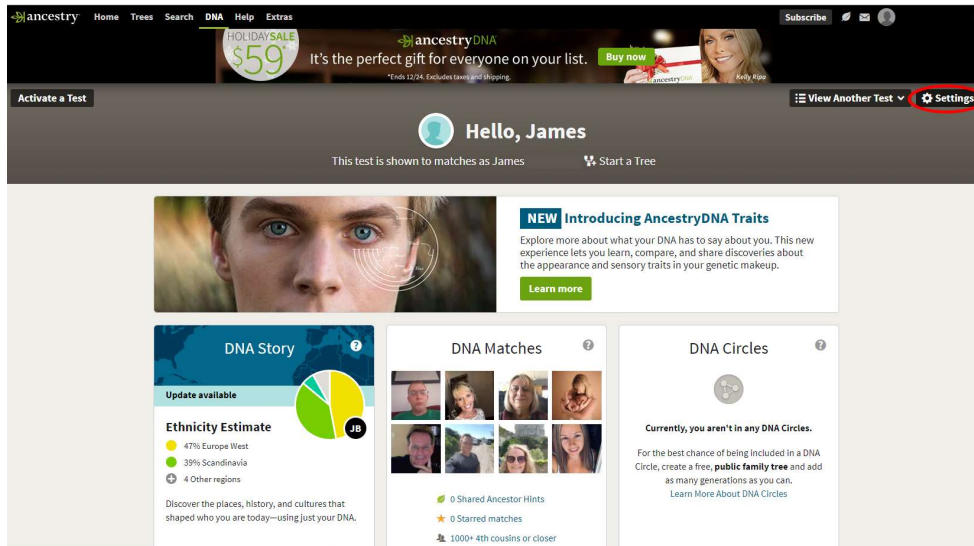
ancestry Home Trees Search DNA Help Extras

Subscribe

HOLIDAY SALE $59

ancestryDNA

It's the perfect gift for everyone on your list.

Buy now

*Ends 12/24. Excludes taxes and shipping.

Kelly Ripa

Activate a Test

View Another Test

Settings

Hello, James

This test is shown to matches as James

Start a Tree

NEW Introducing AncestryDNA Traits

Explore more about what your DNA has to say about you. This new experience lets you learn, compare, and share discoveries about the appearance and sensory traits in your genetic makeup.

Learn more

DNA Story

Update available

Ethnicity Estimate

47% Europe West

39% Scandinavia

4 Other regions

JB

Discover the places, history, and cultures that shaped who you are today—using just your DNA.

DNA Matches

0 Shared Ancestor Hints

0 Starred matches

1000+ 4th cousins or closer

DNA Circles

Currently, you aren't in any DNA Circles.

For the best chance of being included in a DNA Circle, create a free, public family tree and add as many generations as you can.

Learn More About DNA Circles